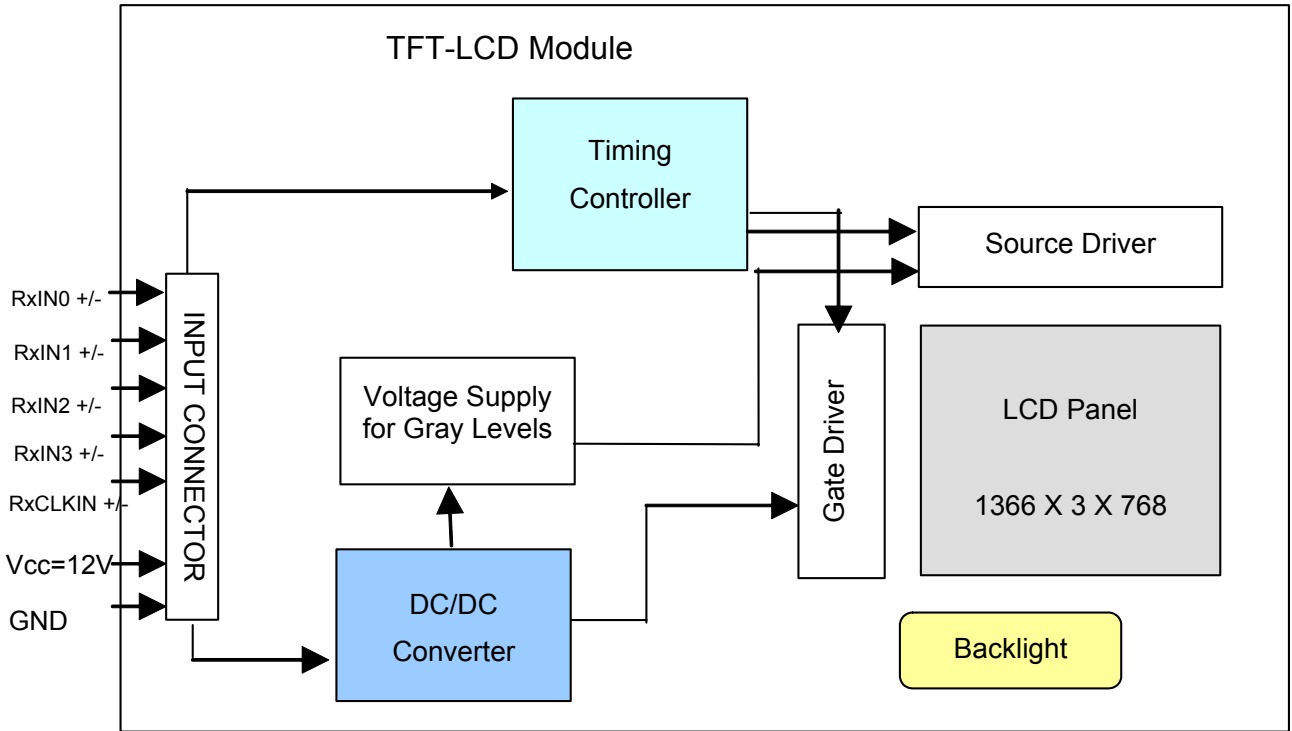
TFT-LCD Module

Timing Controller

Source Driver

RxIN0 +/-

RxIN1 +/-

RxIN2 +/-

RxIN3 +/-

RxCLKIN +/-

Vcc=12V

GND

INPUT CONNECTOR

Voltage Supply for Gray Levels

Gate Driver

LCD Panel

1366 X 3 X 768

DC/DC Converter

Backlight